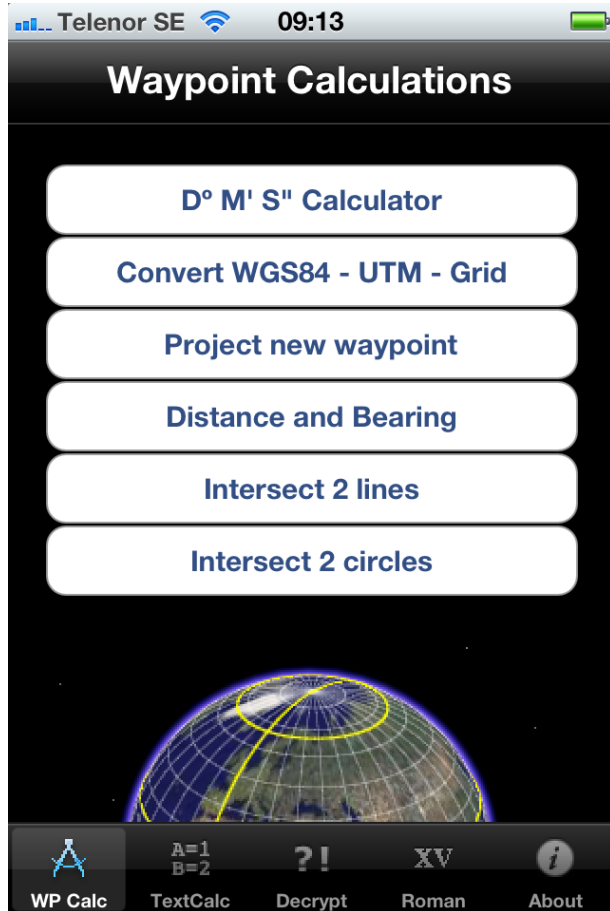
Telenor SE 09:13

Waypoint Calculations

Dº M' S" Calculator

Convert WGS84 - UTM - Grid

Project new waypoint

Distance and Bearing

Intersect 2 lines

Intersect 2 circles

A=1
B=2

?!

XV

i

WP Calc

TextCalc

Decrypt

Roman

About